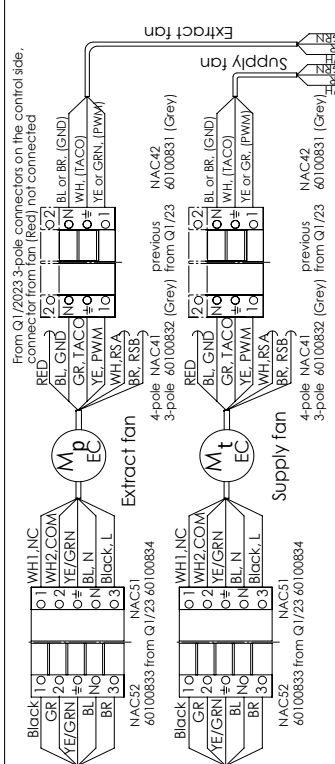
From Q1/2023 3-pole connectors on the control side, connector from fan (Red) not connected

Extract fan

Supply fan

Black 1
GR 2
YE/GRN ⏚
BL N
BR 3

1 WH1,NC
2 WH2,COM
⏚ YE/GRN
N BL, N
3 Black, L

NAC52
60100833 from Q1/23 60100834
NAC51

$M_p$
EC

Extract fan

RED
BL, GND
BR, TACO
YE, PWM
WH,RSA
BR, RSB

N 2
⏚
1
2
⏚
1

BL or BR, (GND)
WH, (TACO)
YE or GRN, (PWM)

4-pole NAC41
3-pole 60100832 (Grey)
previous from Q1/23
NAC42
60100831 (Grey)

Black 1
GR 2
YE/GRN ⏚
BL N
BR 3

1 WH1,NC
2 WH2,COM
⏚ YE/GRN
N BL, N
3 Black, L

NAC52
60100833 from Q1/23 60100834
NAC51

$M_t$
EC

Supply fan

RED
BL, GND
BR, TACO
YE, PWM
WH,RSA
BR, RSB

BL or BR, (GND)
WH, (TACO)
YE or GR, (PWM)

4-pole NAC41
3-pole 60100832 (Grey)
previous from Q1/23
NAC42
60100831 (Grey)

Extract fan
Supply fan